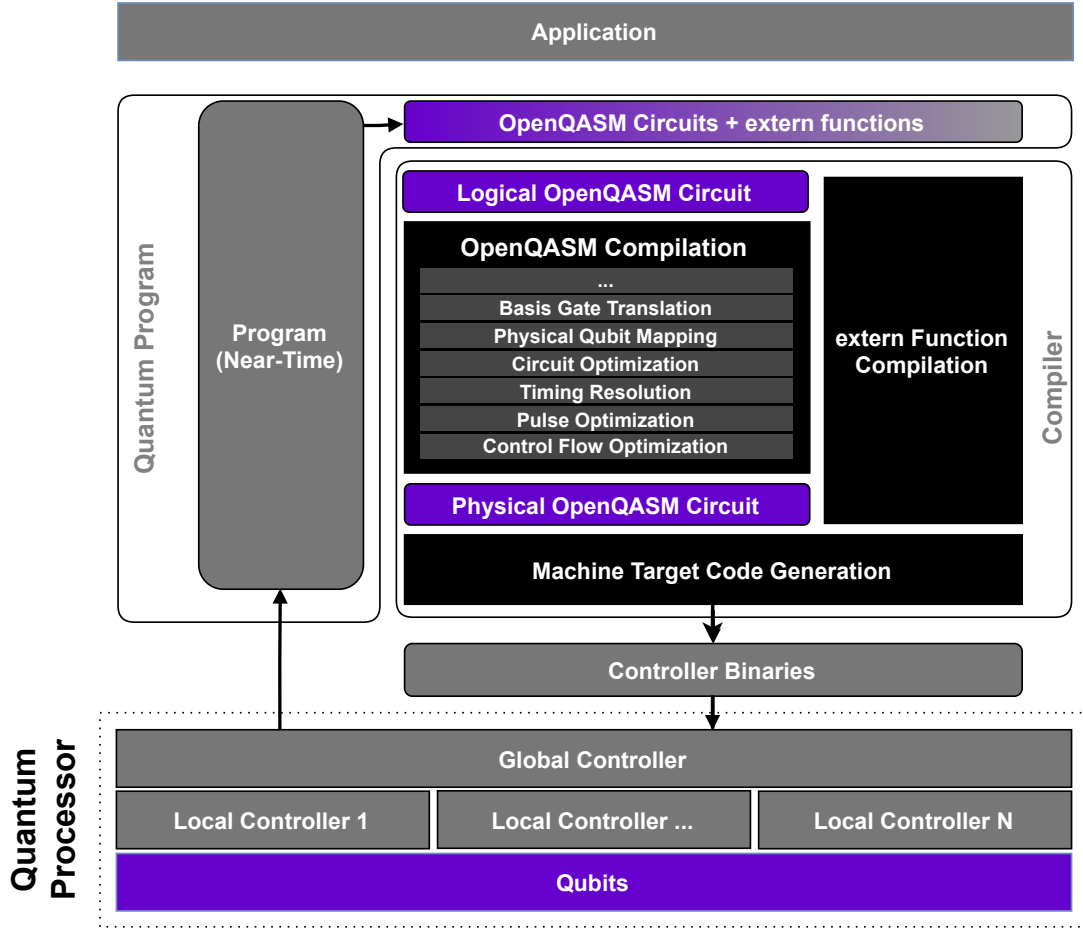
Application

Quantum Program

Program (Near-Time)

OpenQASM Circuits + extern functions

Logical OpenQASM Circuit

OpenQASM Compilation

...

Basis Gate Translation

Physical Qubit Mapping

Circuit Optimization

Timing Resolution

Pulse Optimization

Control Flow Optimization

extern Function Compilation

Compiler

Physical OpenQASM Circuit

Machine Target Code Generation

Controller Binaries

Quantum Processor

Global Controller

Local Controller 1

Local Controller ...

Local Controller N

Qubits